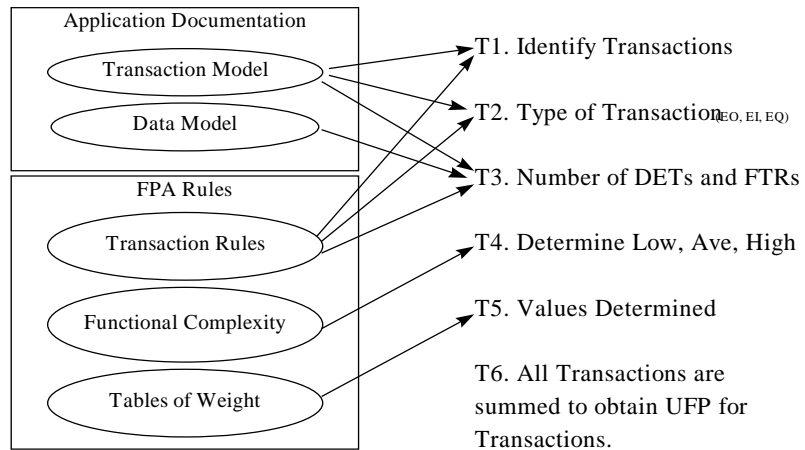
Application Documentation

Transaction Model

Data Model

FPA Rules

Transaction Rules

Functional Complexity

Tables of Weight

T1. Identify Transactions

T2. Type of Transaction$_{(EO, EI, EQ)}$

T3. Number of DETs and FTRs

T4. Determine Low, Ave, High

T5. Values Determined

T6. All Transactions are summed to obtain UFP for Transactions.